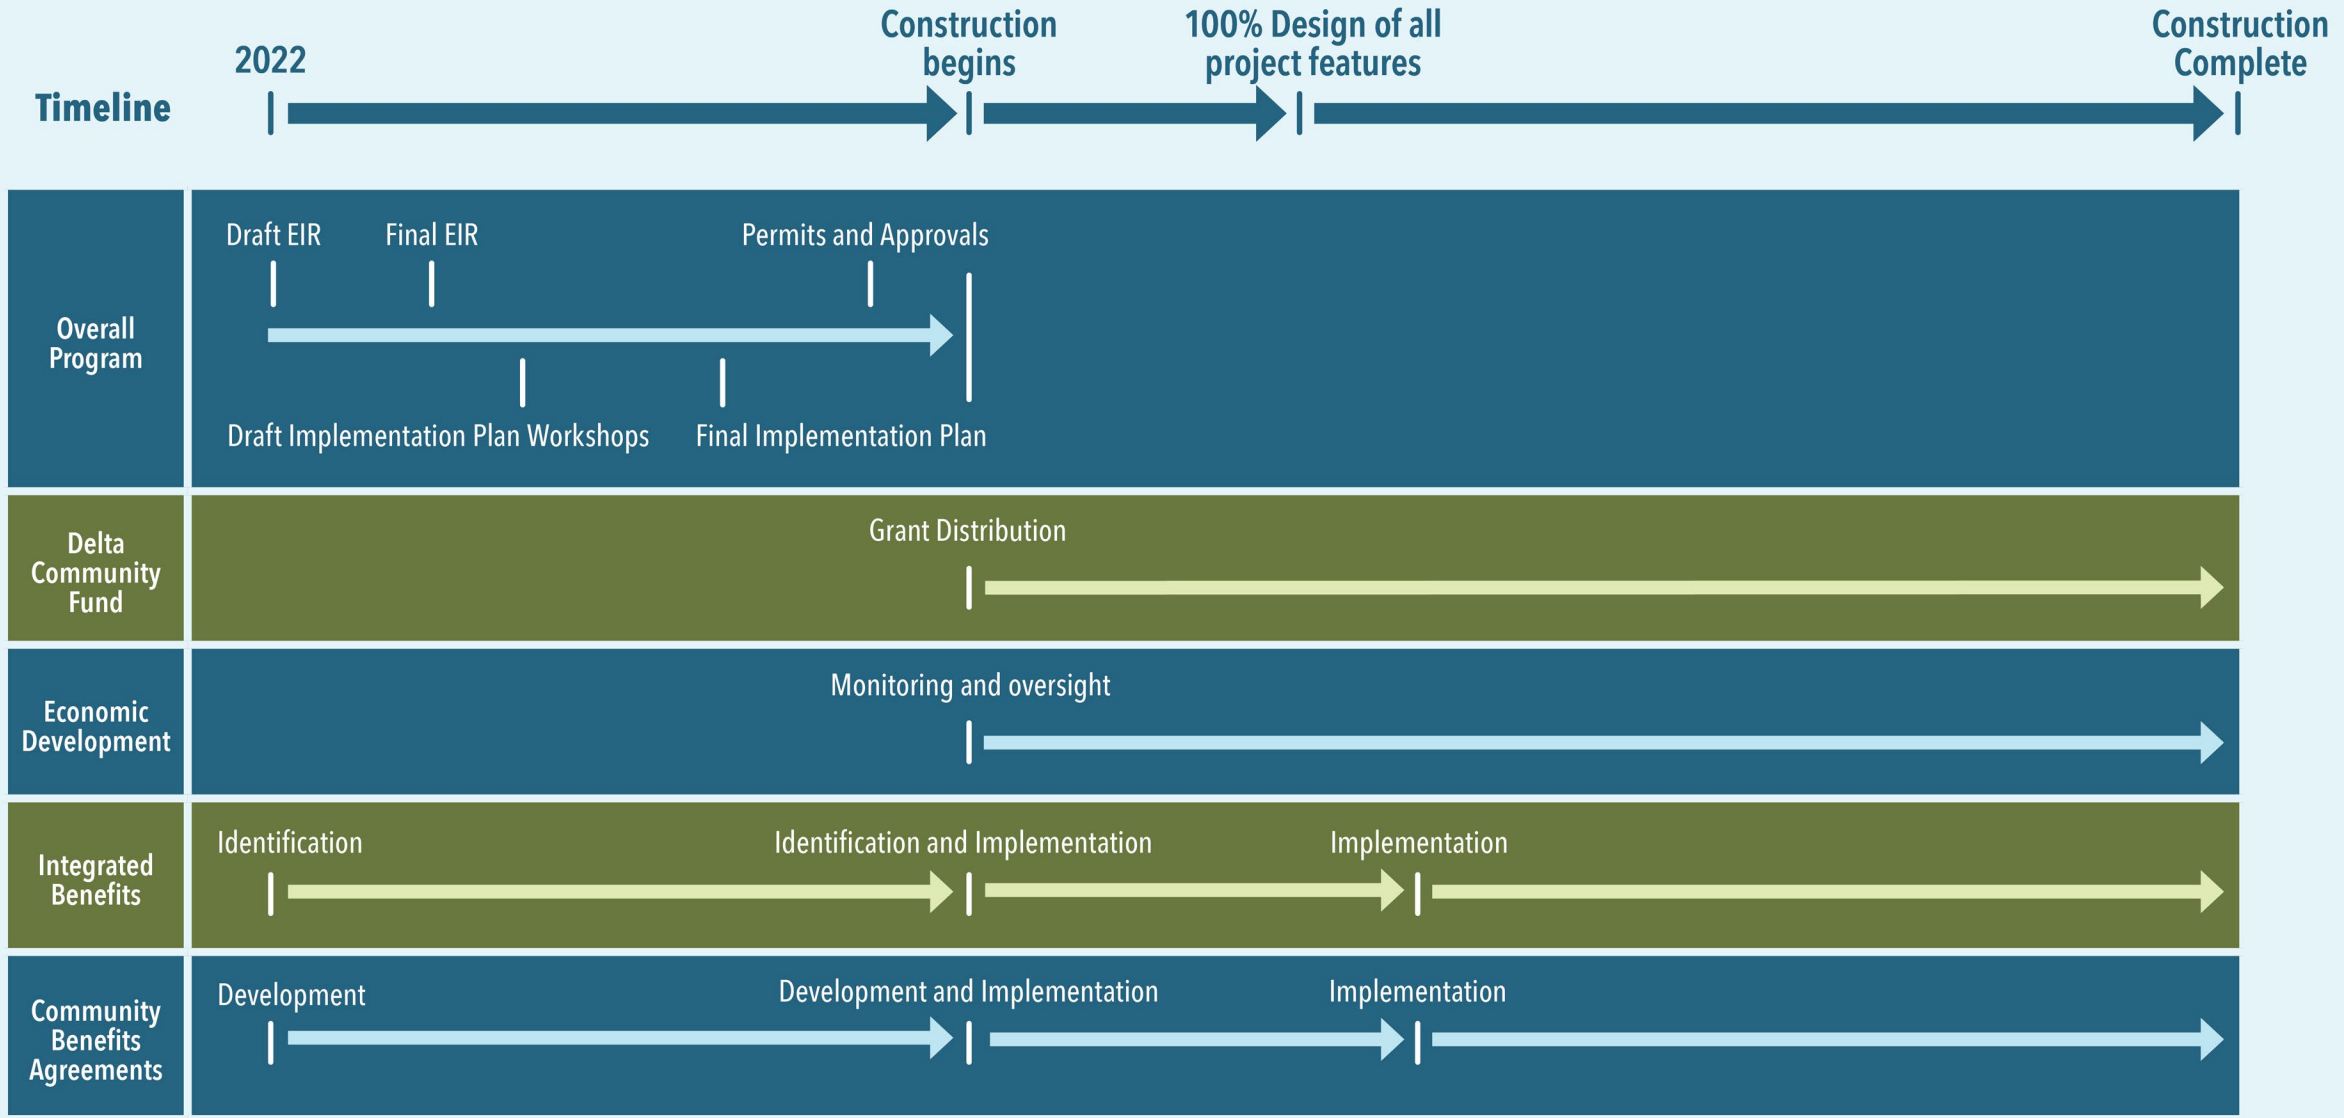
Timeline

2022

Construction begins

100% Design of all project features

Construction Complete

Overall Program

Draft EIR

Final EIR

Permits and Approvals

Draft Implementation Plan Workshops

Final Implementation Plan

Delta Community Fund

Grant Distribution

Economic Development

Monitoring and oversight

Integrated Benefits

Identification

Identification and Implementation

Implementation

Community Benefits Agreements

Development

Development and Implementation

Implementation